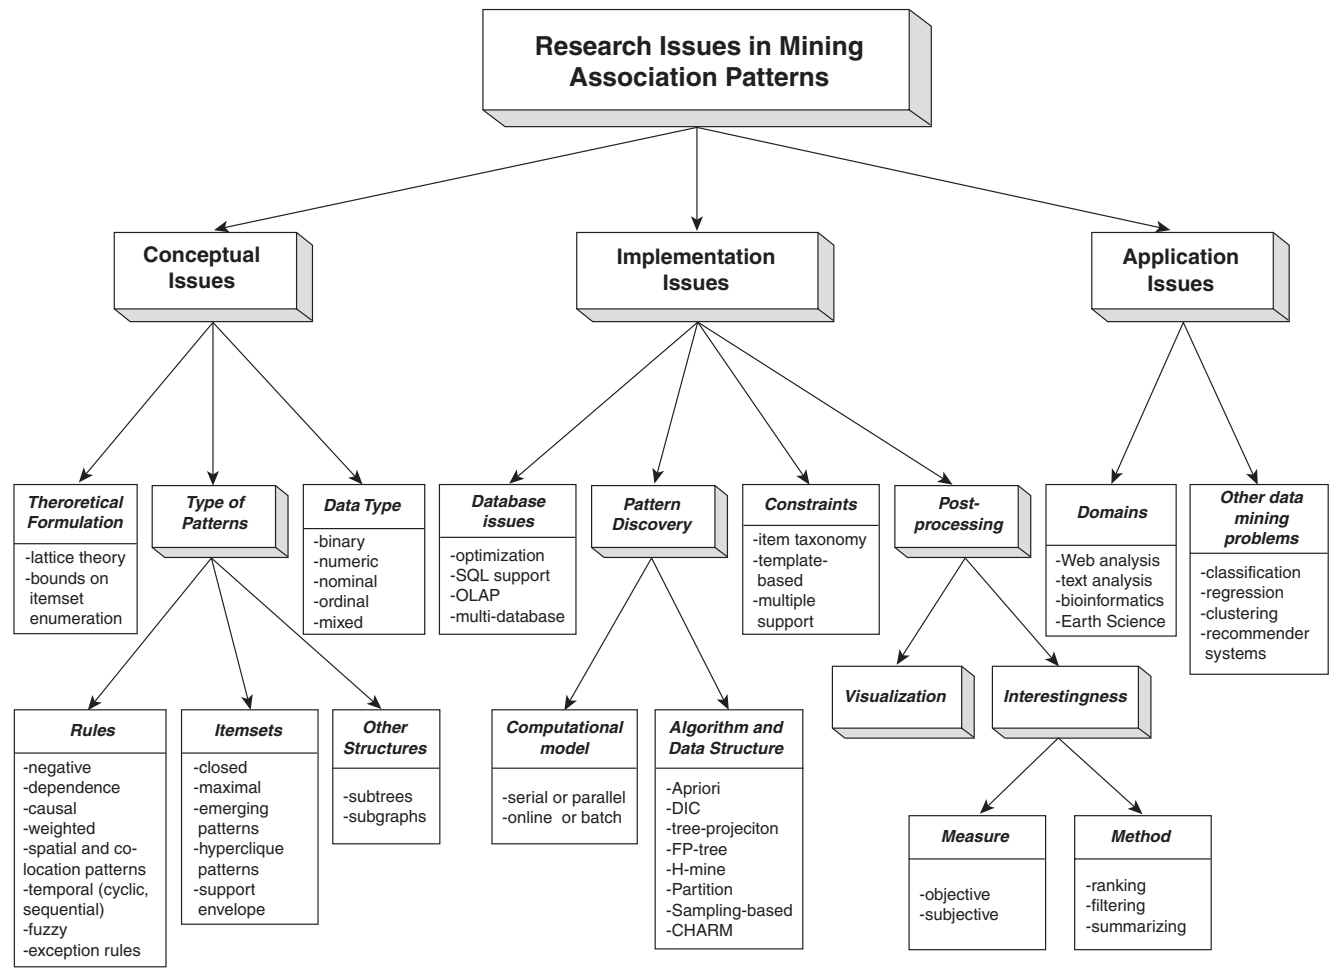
Research Issues in Mining Association Patterns

Conceptual Issues

Implementation Issues

Application Issues

Theroretical Formulation
-lattice theory
-bounds on itemset enumeration

Type of Patterns

Data Type
-binary
-numeric
-nominal
-ordinal
-mixed

Database issues
-optimization
-SQL support
-OLAP
-multi-database

Pattern Discovery

Constraints
-item taxonomy
-template-based
-multiple support

Post-processing

Domains
-Web analysis
-text analysis
-bioinformatics
-Earth Science

Other data mining problems
-classification
-regression
-clustering
-recommender systems

Rules
-negative
-dependence
-causal
-weighted
-spatial and co-location patterns
-temporal (cyclic, sequential)
-fuzzy
-exception rules

Itemsets
-closed
-maximal
-emerging patterns
-hyperclique patterns
-support envelope

Other Structures
-subtrees
-subgraphs

Computational model
-serial or parallel
-online or batch

Algorithm and Data Structure
-Apriori
-DIC
-tree-projeciton
-FP-tree
-H-mine
-Partition
-Sampling-based
-CHARM

Visualization

Interestingness

Measure
-objective
-subjective

Method
-ranking
-filtering
-summarizing